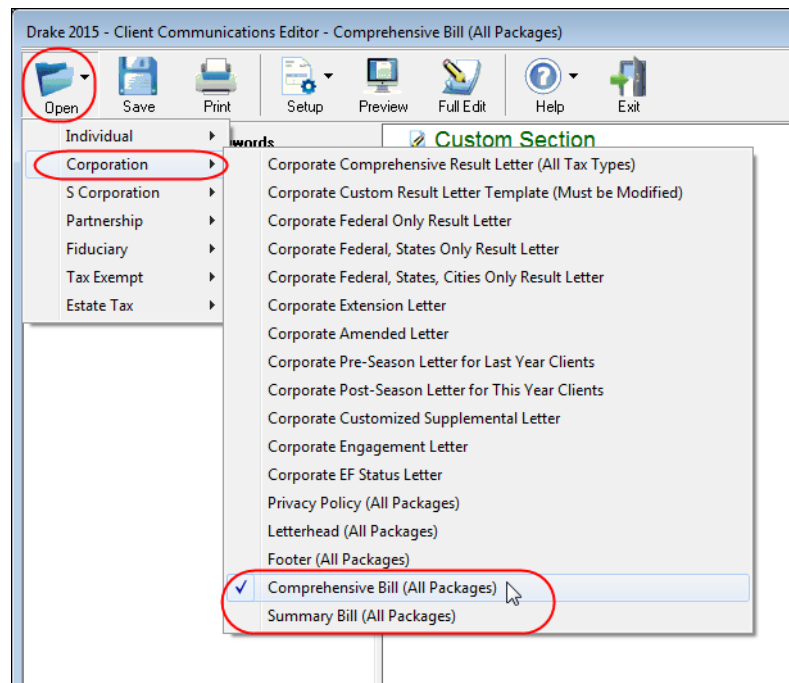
Drake 2015 - Client Communications Editor - Comprehensive Bill (All Packages)

Open Save Print Setup Preview Full Edit Help Exit

Individual
Corporation
S Corporation
Partnership
Fiduciary
Tax Exempt
Estate Tax

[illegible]words

Custom Section

Corporate Comprehensive Result Letter (All Tax Types)
Corporate Custom Result Letter Template (Must be Modified)
Corporate Federal Only Result Letter
Corporate Federal, States Only Result Letter
Corporate Federal, States, Cities Only Result Letter
Corporate Extension Letter
Corporate Amended Letter
Corporate Pre-Season Letter for Last Year Clients
Corporate Post-Season Letter for This Year Clients
Corporate Customized Supplemental Letter
Corporate Engagement Letter
Corporate EF Status Letter
Privacy Policy (All Packages)
Letterhead (All Packages)
Footer (All Packages)
✓ Comprehensive Bill (All Packages)
Summary Bill (All Packages)